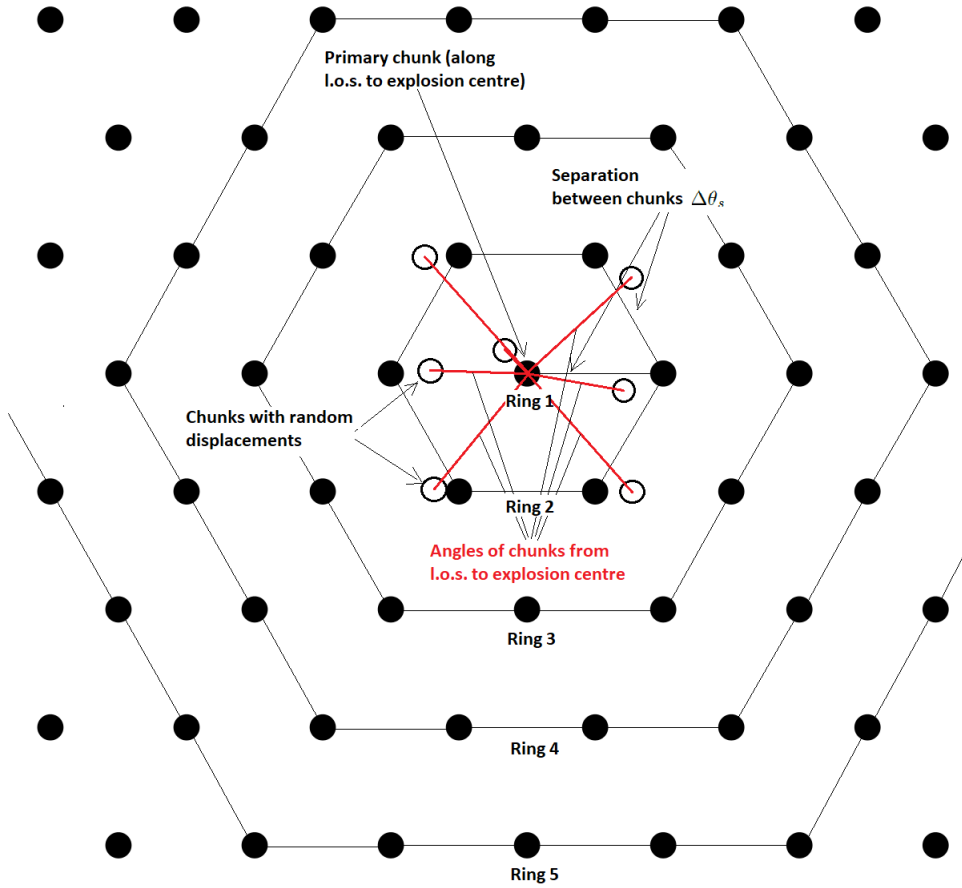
Primary chunk (along l.o.s. to explosion centre)

Separation between chunks $\Delta\theta_s$

Chunks with random displacements

Ring 1

Ring 2

Angles of chunks from l.o.s. to explosion centre

Ring 3

Ring 4

Ring 5